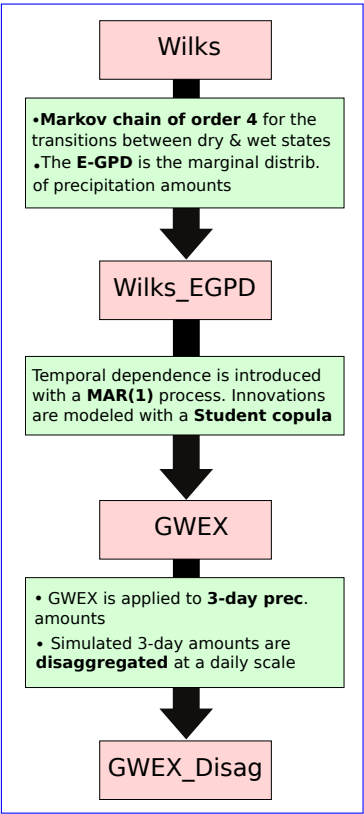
Wilks

•Markov chain of order 4 for the transitions between dry & wet states
•The E-GPD is the marginal distrib. of precipitation amounts

Wilks_EGPD

Temporal dependence is introduced with a MAR(1) process. Innovations are modeled with a Student copula

GWEX

• GWEX is applied to 3-day prec. amounts
• Simulated 3-day amounts are disaggregated at a daily scale

GWEX_Disag